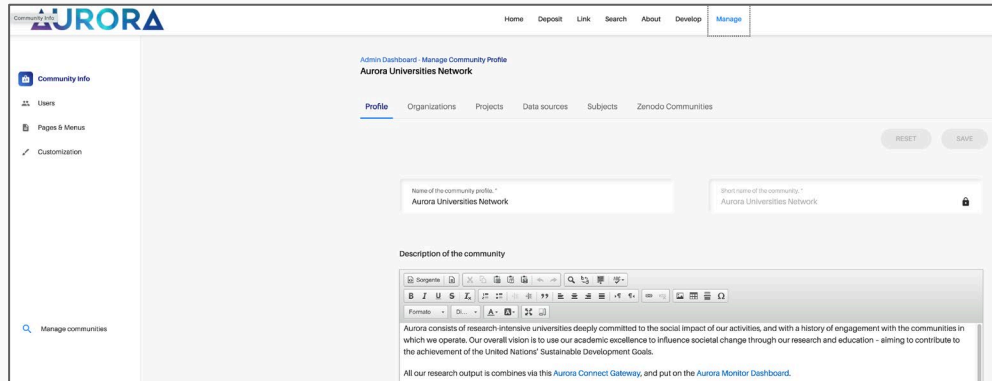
Community Info
AURORA

Home Deposit Link Search About Develop Manage

Community Info
Users
Pages & Menus
Customization

Manage communities

Admin Dashboard · Manage Community Profile
Aurora Universities Network

Profile Organizations Projects Data sources Subjects Zenodo Communities

RESET SAVE

Name of the community profile. *
Aurora Universities Network

Short name of the community. *
Aurora Universities Network

Description of the community

Sorgente

Formato Di...

Aurora consists of research-intensive universities deeply committed to the social impact of our activities, and with a history of engagement with the communities in which we operate. Our overall vision is to use our academic excellence to influence societal change through our research and education - aiming to contribute to the achievement of the United Nations' Sustainable Development Goals.

All our research output is combines via this Aurora Connect Gateway, and put on the Aurora Monitor Dashboard.